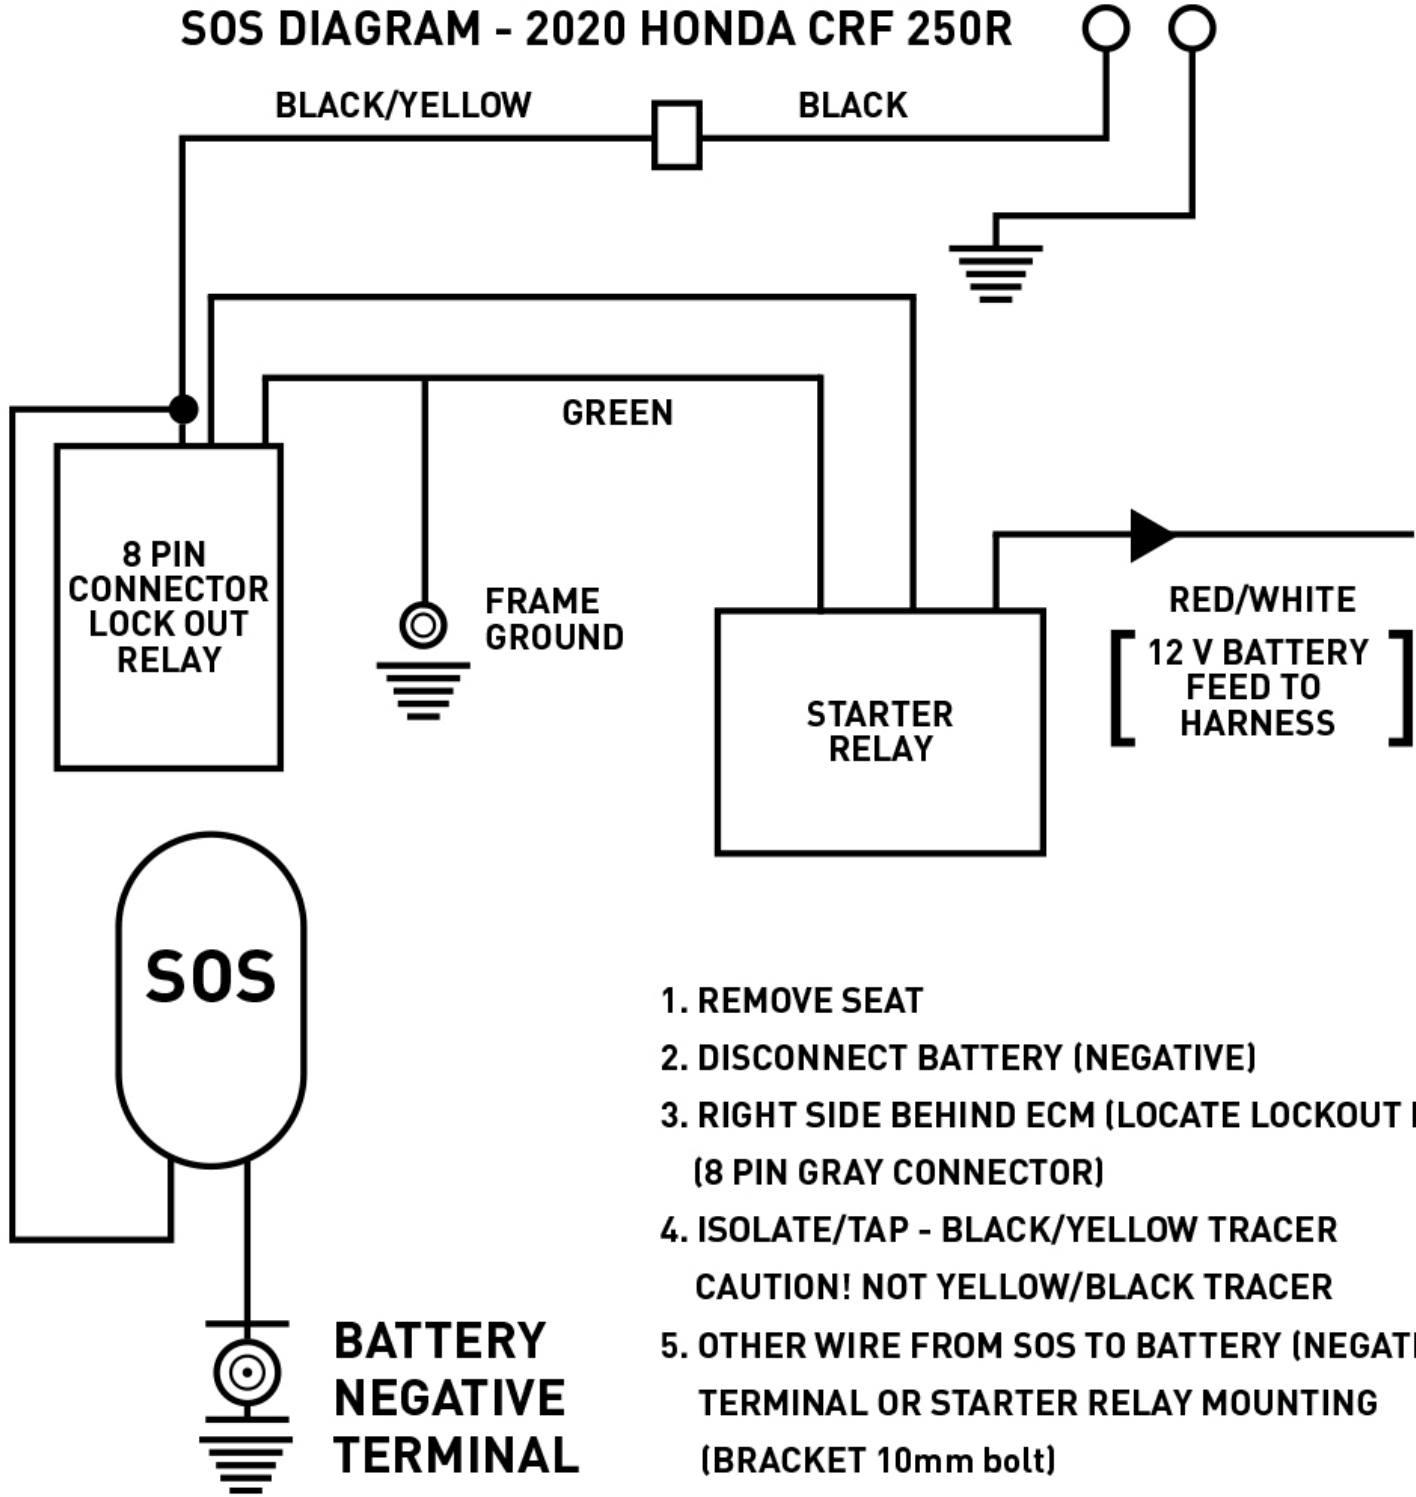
SOS DIAGRAM - 2020 HONDA CRF 250R

BLACK/YELLOW

BLACK

GREEN

8 PIN CONNECTOR LOCK OUT RELAY

FRAME GROUND

STARTER RELAY

RED/WHITE

[ 12 V BATTERY FEED TO HARNESS ]

SOS

BATTERY NEGATIVE TERMINAL

1. REMOVE SEAT
2. DISCONNECT BATTERY (NEGATIVE)
3. RIGHT SIDE BEHIND ECM (LOCATE LOCKOUT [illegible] (8 PIN GRAY CONNECTOR)
4. ISOLATE/TAP - BLACK/YELLOW TRACER CAUTION! NOT YELLOW/BLACK TRACER
5. OTHER WIRE FROM SOS TO BATTERY (NEGAT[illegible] TERMINAL OR STARTER RELAY MOUNTING (BRACKET 10mm bolt)